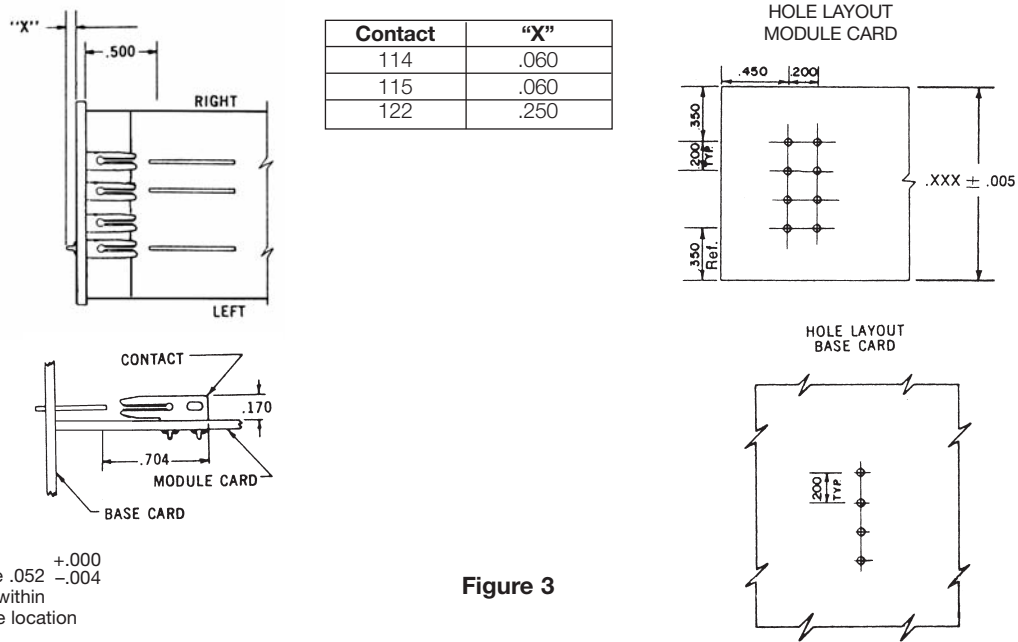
"X"

.500

RIGHT

LEFT

| Contact | "X" |
|---|---|
| 114 | .060 |
| 115 | .060 |
| 122 | .250 |

HOLE LAYOUT
MODULE CARD

.450

.200

.350

.200 TYP.

.350 Ref.

.XXX $\pm$ .005

CONTACT

.170

.704

MODULE CARD

BASE CARD

HOLE LAYOUT
BASE CARD

.200 TYP

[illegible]e .052 $^{+.000}_{-.004}$
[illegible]within
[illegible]e location

Figure 3